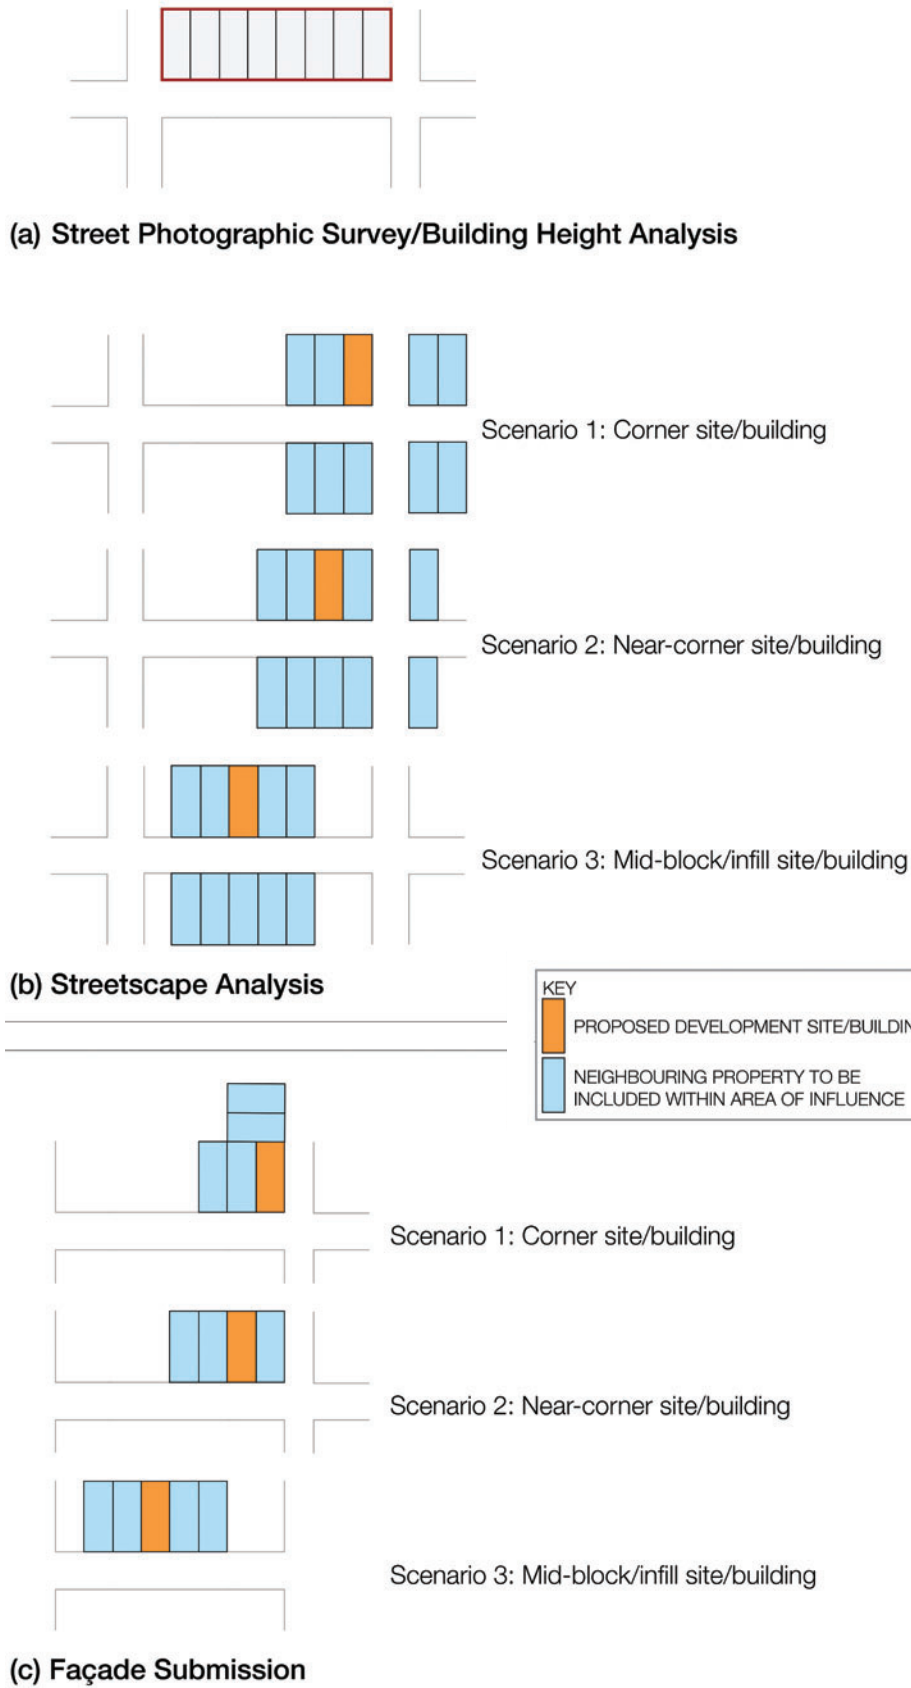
(a) Street Photographic Survey/Building Height Analysis

Scenario 1: Corner site/building

Scenario 2: Near-corner site/building

Scenario 3: Mid-block/infill site/building

(b) Streetscape Analysis

KEY
PROPOSED DEVELOPMENT SITE/BUILDI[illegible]
NEIGHBOURING PROPERTY TO BE INCLUDED WITHIN AREA OF INFLUENCE

Scenario 1: Corner site/building

Scenario 2: Near-corner site/building

Scenario 3: Mid-block/infill site/building

(c) Façade Submission